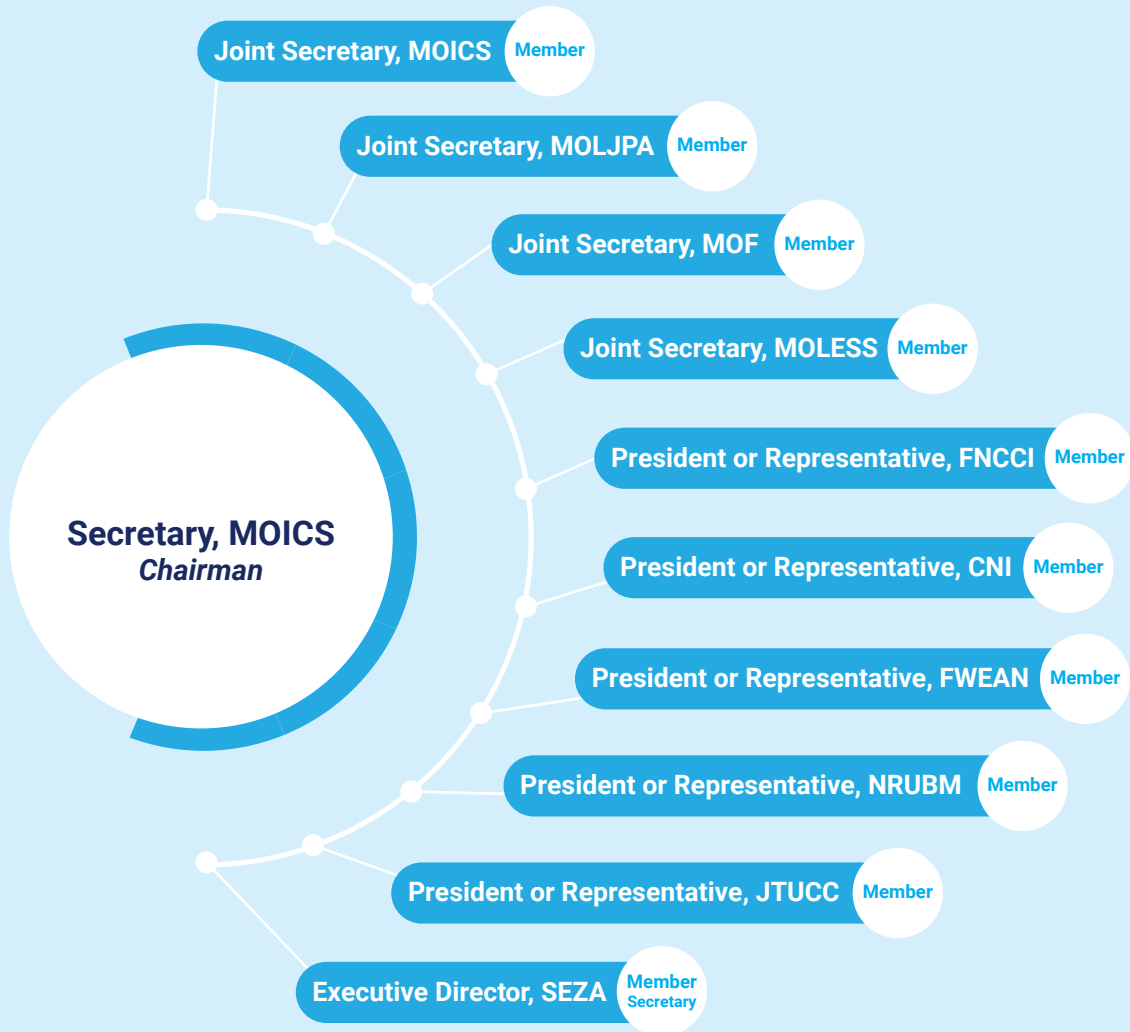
Joint Secretary, MOICS Member

Joint Secretary, MOLJPA Member

Joint Secretary, MOF Member

Joint Secretary, MOLESS Member

Secretary, MOICS
Chairman

President or Representative, FNCCI Member

President or Representative, CNI Member

President or Representative, FWEAN Member

President or Representative, NRUBM Member

President or Representative, JTUCC Member

Executive Director, SEZA Member Secretary